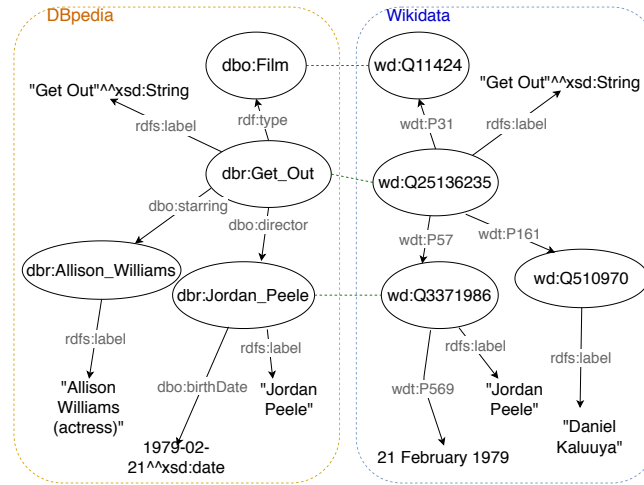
DBpedia

dbo:Film

"Get Out"^^xsd:String

rdfs:label

rdf:type

dbr:Get_Out

dbo:starring

dbo:director

dbr:Allison_Williams

dbr:Jordan_Peele

rdfs:label

rdfs:label

dbo:birthDate

"Allison Williams (actress)"

"Jordan Peele"

1979-02-21^^xsd:date

Wikidata

wd:Q11424

"Get Out"^^xsd:String

wdt:P31

rdfs:label

wd:Q25136235

wdt:P57

wdt:P161

wd:Q3371986

wd:Q510970

rdfs:label

rdfs:label

wdt:P569

"Jordan Peele"

"Daniel Kaluuya"

21 February 1979